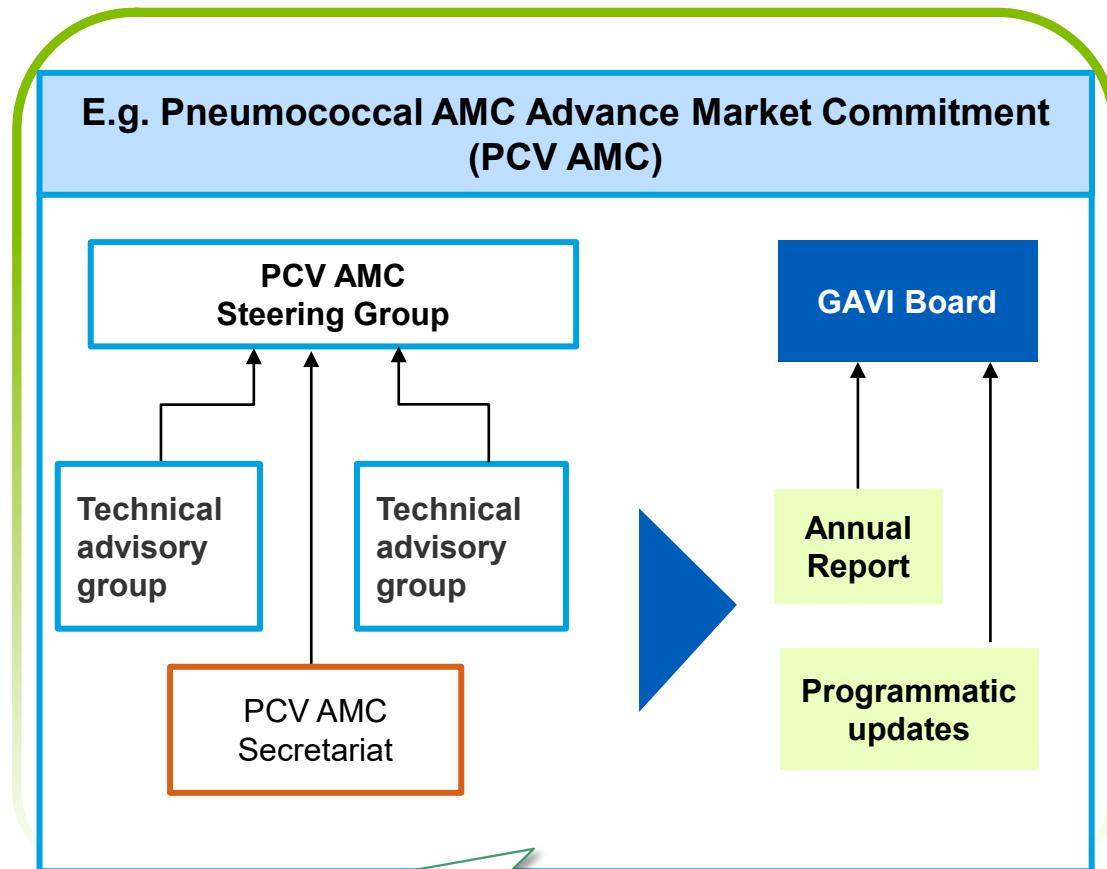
E.g. Pneumococcal AMC Advance Market Commitment (PCV AMC)

PCV AMC
Steering Group

Technical advisory group

Technical advisory group

PCV AMC
Secretariat

GAVI Board

Annual Report

Programmatic updates